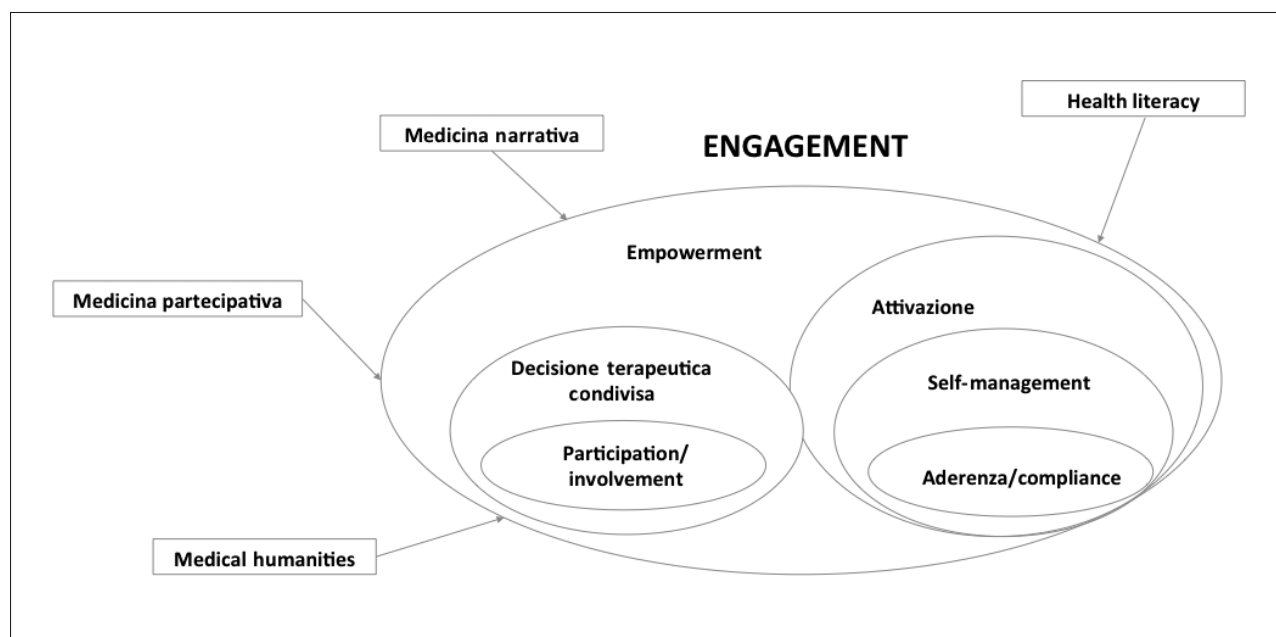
Health literacy

Medicina narrativa

ENGAGEMENT

Empowerment

Medicina partecipativa

Attivazione

Decisione terapeutica condivisa

Self-management

Participation/ involvement

Aderenza/compliance

Medical humanities